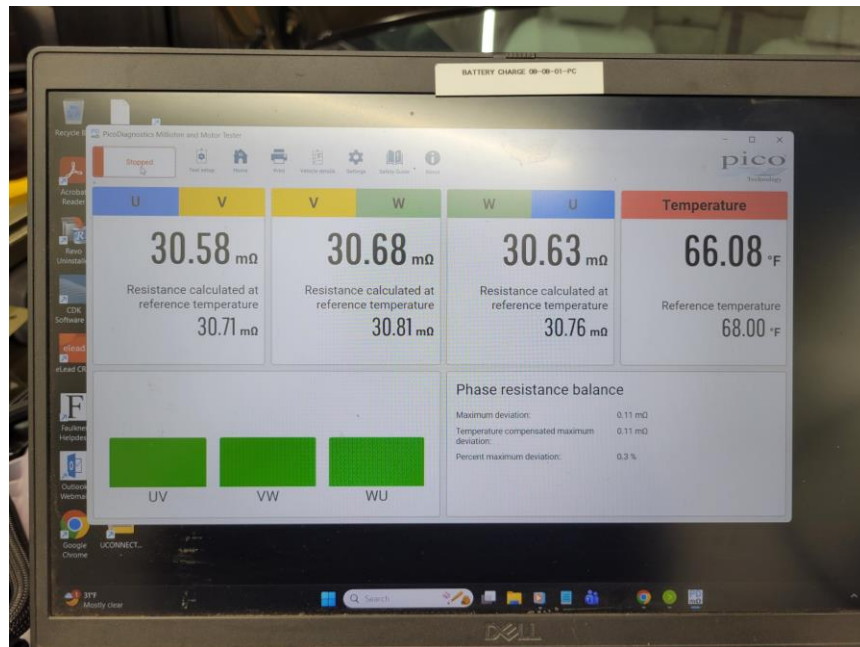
BATTERY CHARGE 08-08-01-PC

Recycle Bin

PicoDiagnostics Milliohm and Motor Tester

Stopped

Test setup Home Print Vehicle details Settings Safety Guide About

pico Technology

| U | V |
|---|---|

30.58 mΩ

Resistance calculated at reference temperature

30.71 mΩ

| V | W |
|---|---|

30.68 mΩ

Resistance calculated at reference temperature

30.81 mΩ

| W | U |
|---|---|

30.63 mΩ

Resistance calculated at reference temperature

30.76 mΩ

Temperature

66.08 °F

Reference temperature

68.00 °F

UV VW WU

Phase resistance balance

| | |
|---|---|
| Maximum deviation: | 0.11 mΩ |
| Temperature compensated maximum deviation: | 0.11 mΩ |
| Percent maximum deviation: | 0.3 % |

Acrobat Reader

Revo Uninstall

CDK Software

eLead CRM

Faulkner Helpdesk

Outlook Webmail

Google Chrome

UCONNECT...

31°F Mostly clear

Search

DELL